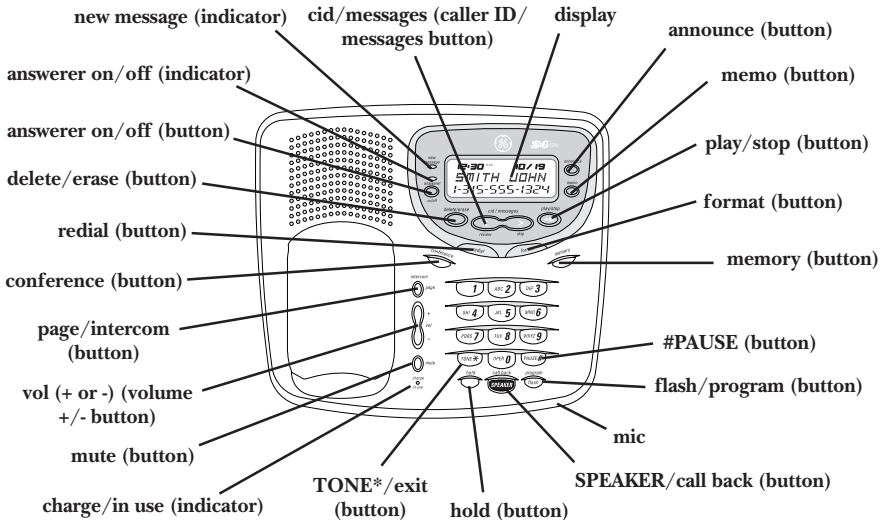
new message (indicator)

cid/messages (caller ID/ messages button)

display

announce (button)

answerer on/off (indicator)

memo (button)

answerer on/off (button)

play/stop (button)

delete/erase (button)

format (button)

redial (button)

conference (button)

memory (button)

page/intercom (button)

#PAUSE (button)

vol (+ or -) (volume +/- button)

flash/program (button)

mute (button)

mic

charge/in use (indicator)

TONE*/exit (button)

hold (button)

SPEAKER/call back (button)

12:30 10/19
SMITH JOHN
1-315-555-1324

1 ABC 2 DEF 3 GHI 4 JKL 5 MNO 6 PQRS 7 TUV 8 WXYZ 9 TONE * OPER 0 PAUSE #

SPEAKER